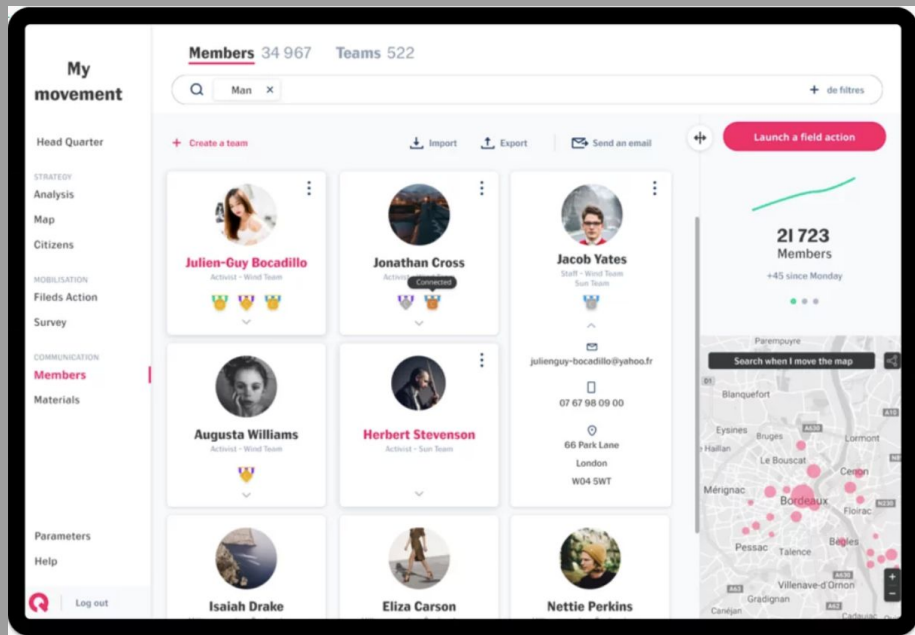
My movement

Head Quarter

STRATEGY
Analysis
Map
Citizens

MOBILISATION
Fileds Action
Survey

COMMUNICATION
Members
Materials

Parameters
Help

Log out

Members 34 967 Teams 522

Man ×

+ de filtres

+ Create a team

Import

Export

Send an email

Launch a field action

Julien-Guy Bocadillo
Activist - Wind Team

Jonathan Cross
Activist
Connected

Jacob Yates
Staff - Wind Team
Sun Team

julienguy-bocadillo@yahoo.fr

07 67 98 09 00

66 Park Lane
London
W04 5WT

Augusta Williams
Activist - Wind Team

Herbert Stevenson
Activist - Sun Team

Isaiah Drake

Eliza Carson

Nettie Perkins

21 723
Members
+45 since Monday

Search when I move the map

Parempuyre
Blanquefort
Eysines
Bruges
Lormont
Le Bouscat
Cenon
Mérignac
Bordeaux
Floirac
Pessac
Talence
Begles
Villenave-d'Ornon
Gradignan
Canéjan